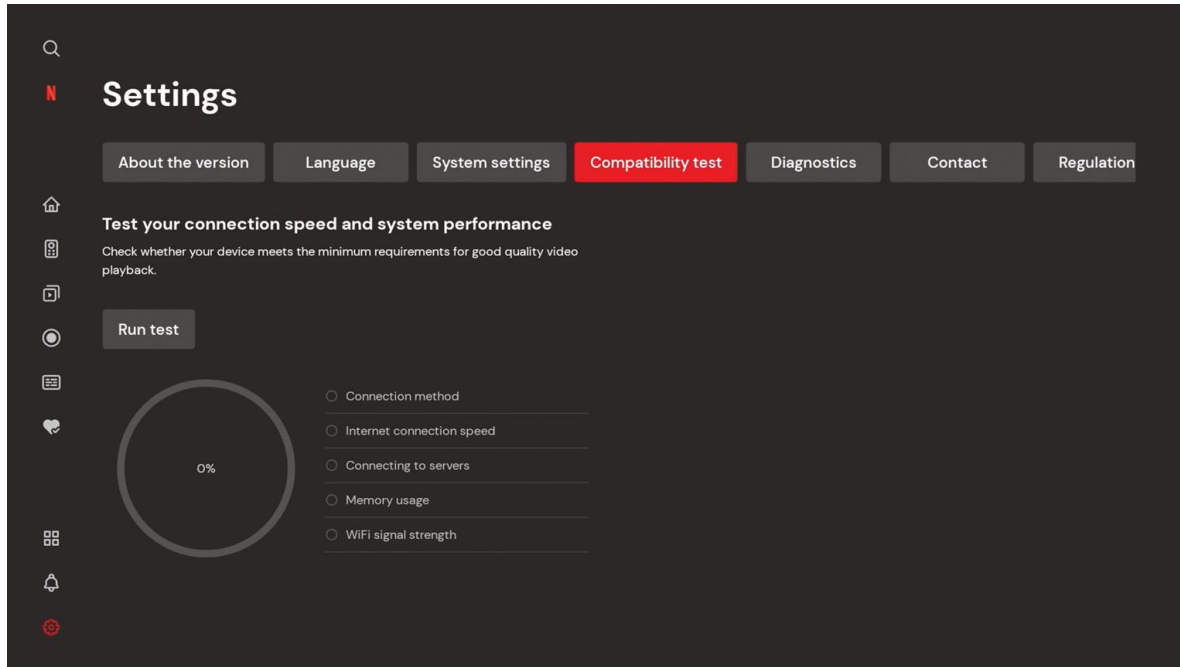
N

Settings

About the version
Language
System settings
Compatibility test
Diagnostics
Contact
Regulation

Test your connection speed and system performance

Check whether your device meets the minimum requirements for good quality video playback.

Run test

0%

Connection method
Internet connection speed
Connecting to servers
Memory usage
WiFi signal strength